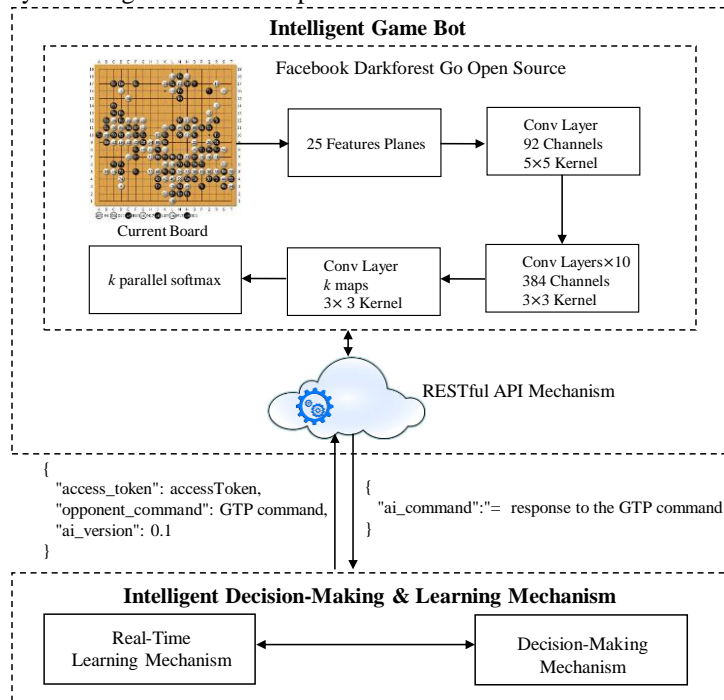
Intelligent Game Bot

Facebook Darkforest Go Open Source

Current Board

25 Features Planes

Conv Layer
92 Channels
5×5 Kernel

Conv Layers×10
384 Channels
3×3 Kernel

Conv Layer
$k$ maps
3× 3 Kernel

$k$ parallel softmax

RESTful API Mechanism

{
"access_token": accessToken,
"opponent_command": GTP command,
"ai_version": 0.1
}

{
"ai_command":"= response to the GTP command"
}

Intelligent Decision-Making & Learning Mechanism

Real-Time
Learning Mechanism

Decision-Making
Mechanism